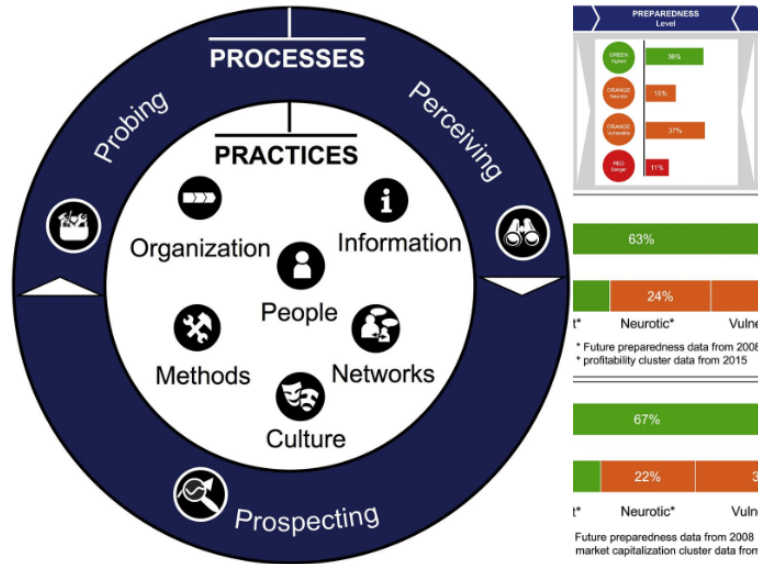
PROCESSES

Probing

Perceiving

PRACTICES

Organization

Information

People

Methods

Networks

Culture

Prospecting

PREPAREDNESS Level

GREEN Vigilant

36%

ORANGE Neurotic

16%

ORANGE Vulnerable

37%

RED Danger

11%

63%

24%

t*

Neurotic*

Vulne

* Future preparedness data from 2008

* profitability cluster data from 2015

67%

22%

3

t*

Neurotic*

Vulne

Future preparedness data from 2008

market capitalization cluster data from